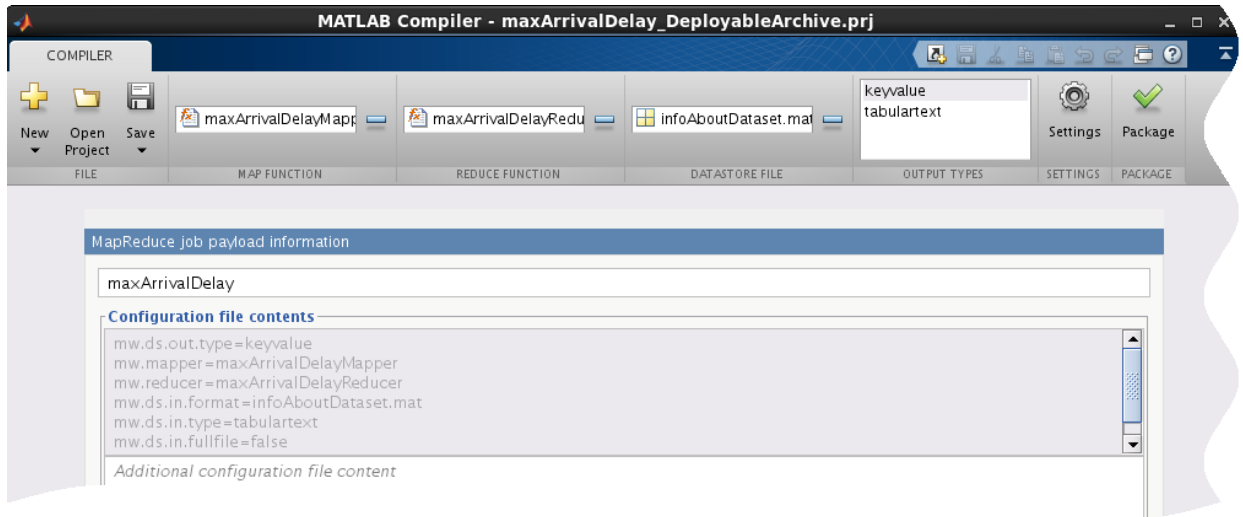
MATLAB Compiler - maxArrivalDelay_DeployableArchive.prj

COMPILER

New
Open Project
Save
FILE

maxArrivalDelayMapp
MAP FUNCTION

maxArrivalDelayRedu
REDUCE FUNCTION

infoAboutDataset.mat
DATASTORE FILE

keyvalue
tabulartext
OUTPUT TYPES

Settings
SETTINGS

Package
PACKAGE

MapReduce job payload information

maxArrivalDelay

Configuration file contents

mw.ds.out.type=keyvalue
mw.mapper=maxArrivalDelayMapper
mw.reducer=maxArrivalDelayReducer
mw.ds.in.format=infoAboutDataset.mat
mw.ds.in.type=tabulartext
mw.ds.in.fullfile=false

Additional configuration file content